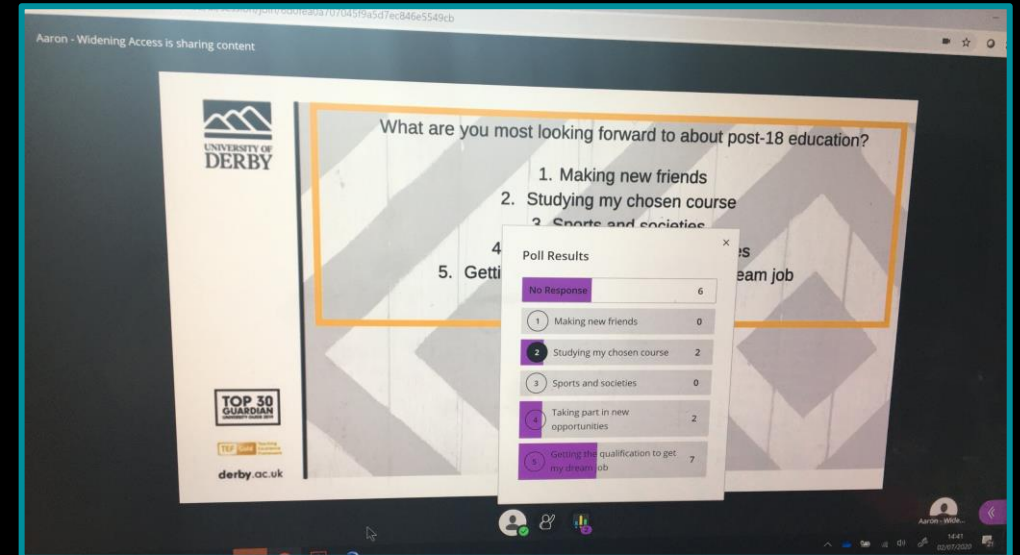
Aaron - Widening Access is sharing content

UNIVERSITY OF DERBY

What are you most looking forward to about post-18 education?

1. Making new friends
2. Studying my chosen course
3. Sports and societies
4. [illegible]es
5. Getti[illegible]eam job

Poll Results

| | |
|---|---|
| No Response | 6 |
| 1 Making new friends | 0 |
| 2 Studying my chosen course | 2 |
| 3 Sports and societies | 0 |
| 4 Taking part in new opportunities | 2 |
| 5 Getting the qualification to get my dream job | 7 |

TOP 30 GUARDIAN

TEF Gold

derby.ac.uk

Aaron - Wide...

14:41
02/07/2020